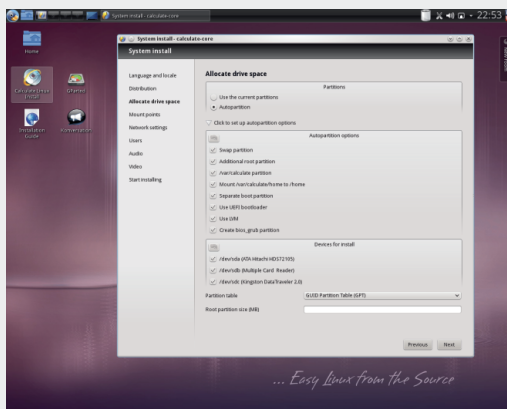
System install - calculate-core
22:53

Home
Calculate Linux Install
Installation Guide

System install - calculate-core
System install

Language and locale
Distribution
Allocate drive space
Mount points
Network settings
Users
Audio
Video
Start installing

Allocate drive space

Partitions
Use the current partitions
Autopartition

Click to set up autopartition options

Autopartition options
Swap partition
Additional root partition
/var/calculate partition
Mount /var/calculate/home to /home
Separate boot partition
Use UEFI bootloader
Use LVM
Create bios_grub partition

Devices for install
/dev/sda (ATA Hitachi HDS72105)
/dev/sdb (Multiple Card Reader)
/dev/sdc (Kingston DataTraveler 2.0)

Partition table
GUID Partition Table (GPT)
Root partition size (MB)

Previous
Next

... Easy Linux from the Source